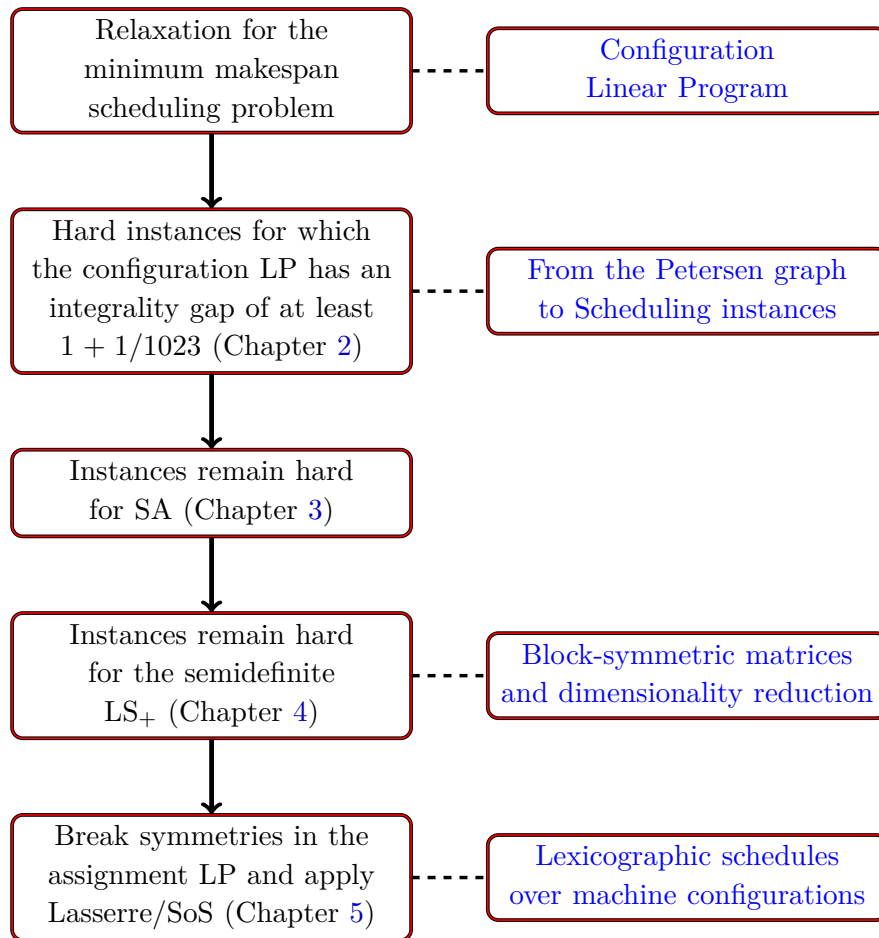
Relaxation for the minimum makespan scheduling problem

Configuration Linear Program

Hard instances for which the configuration LP has an integrality gap of at least $1 + 1/1023$ (Chapter 2)

From the Petersen graph to Scheduling instances

Instances remain hard for SA (Chapter 3)

Instances remain hard for the semidefinite $LS_+$ (Chapter 4)

Block-symmetric matrices and dimensionality reduction

Break symmetries in the assignment LP and apply Lasserre/SoS (Chapter 5)

Lexicographic schedules over machine configurations